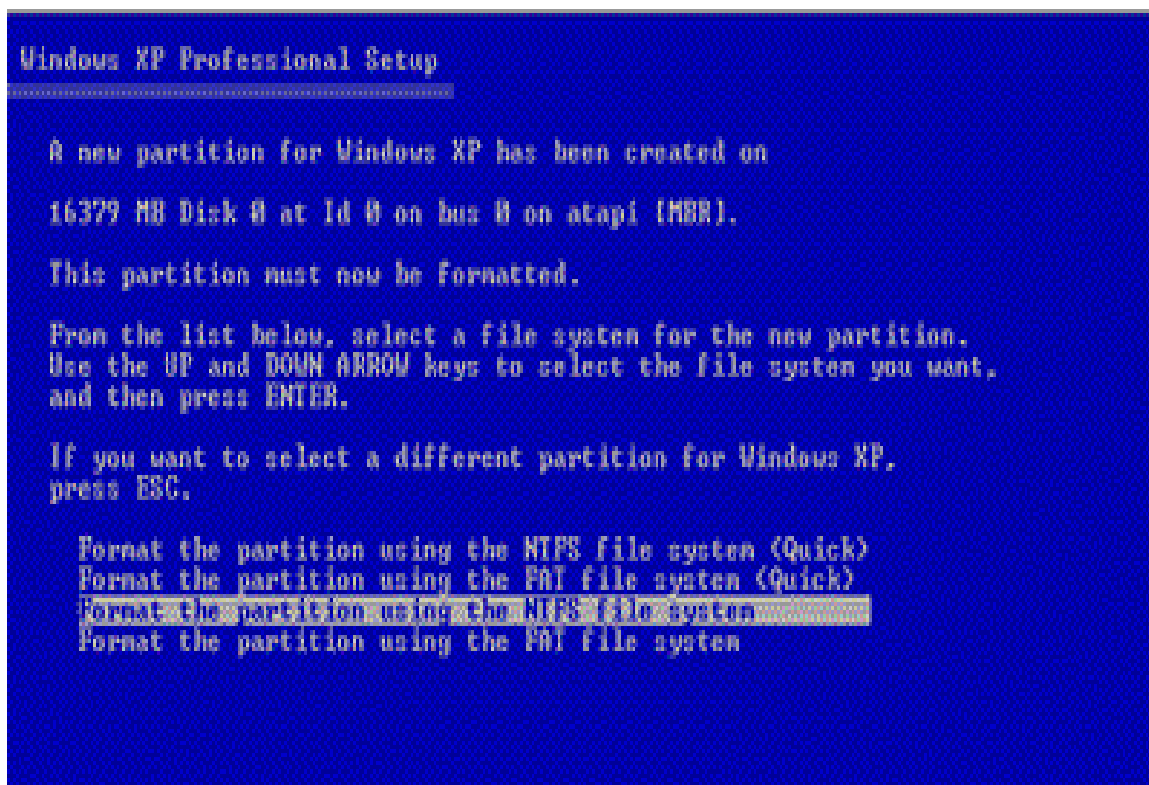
Windows XP Professional Setup

A new partition for Windows XP has been created on

16379 MB Disk 0 at Id 0 on bus 0 on atapi [MBR].

This partition must now be formatted.

From the list below, select a file system for the new partition. Use the UP and DOWN ARROW keys to select the file system you want, and then press ENTER.

If you want to select a different partition for Windows XP, press ESC.

Format the partition using the NTFS file system (Quick)
Format the partition using the FAT file system (Quick)
Format the partition using the NTFS file system
Format the partition using the FAT file system